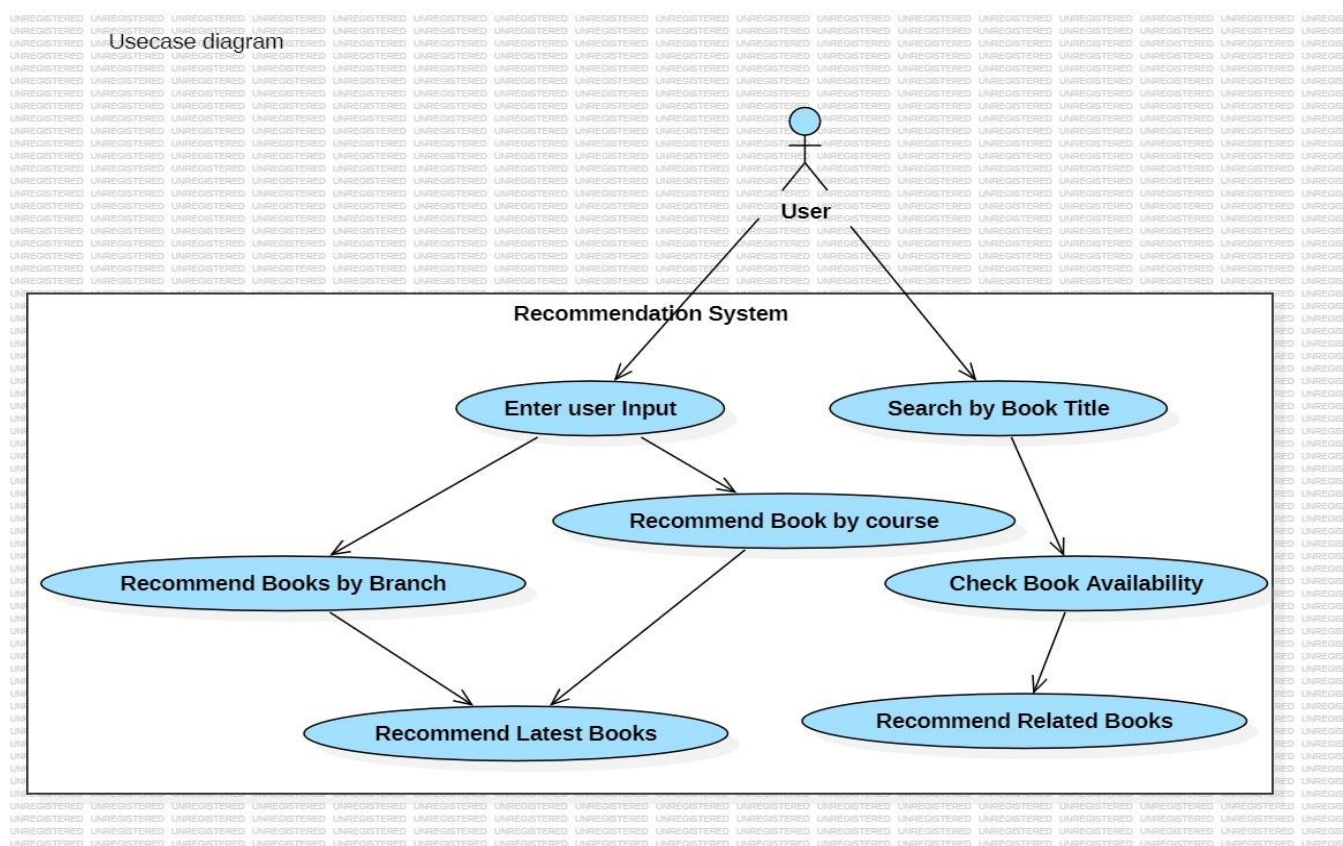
Usecase diagram

User

Recommendation System

Enter user Input

Search by Book Title

Recommend Book by course

Recommend Books by Branch

Check Book Availability

Recommend Latest Books

Recommend Related Books

UNREGISTERED UNREGISTERED UNREGISTERED UNREGISTERED UNREGISTERED UNREGISTERED UNREGISTERED UNREGISTERED